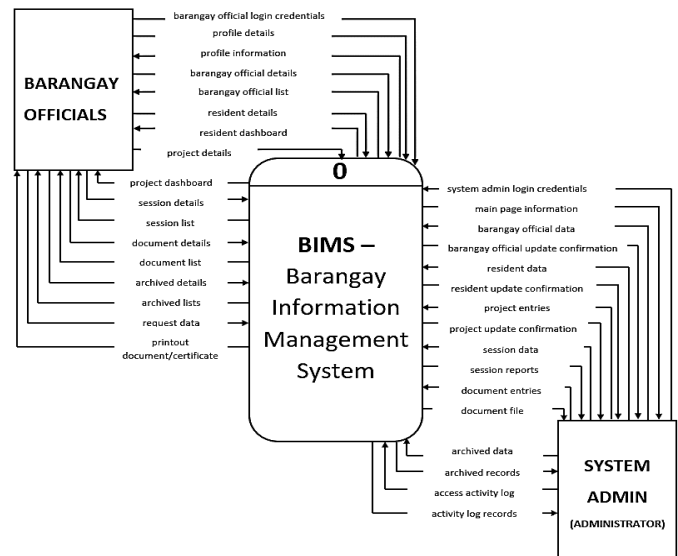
BARANGAY OFFICIALS

barangay official login credentials
profile details
profile information
barangay official details
barangay official list
resident details
resident dashboard
project details

project dashboard
session details
session list
document details
document list
archived details
archived lists
request data
printout document/certificate

0

BIMS – Barangay Information Management System

system admin login credentials
main page information
barangay official data
barangay official update confirmation
resident data
resident update confirmation
project entries
project update confirmation
session data
session reports
document entries
document file

archived data
archived records
access activity log
activity log records

SYSTEM ADMIN (ADMINISTRATOR)